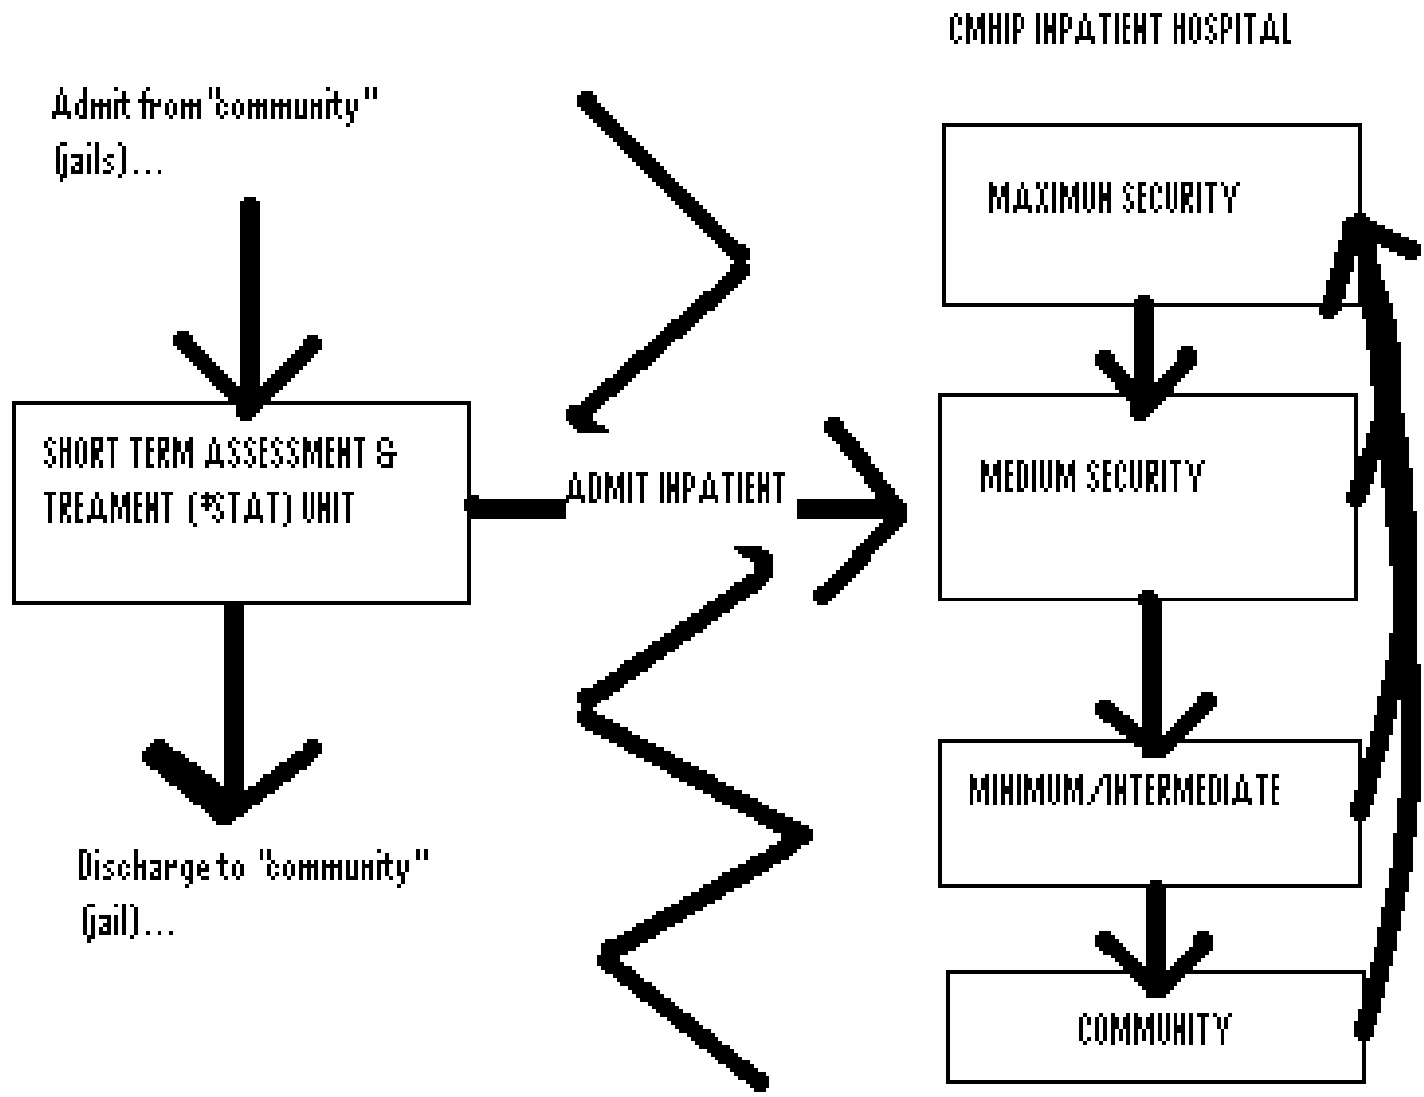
CMHIP INPATIENT HOSPITAL

Admit from "community" (jails)...

SHORT TERM ASSESSMENT & TREAMENT (*STAT) UNIT

ADMIT INPATIENT

Discharge to "community" (jail)...

MAXIMUM SECURITY

MEDIUM SECURITY

MINIMUM/INTERMEDIATE

COMMUNITY